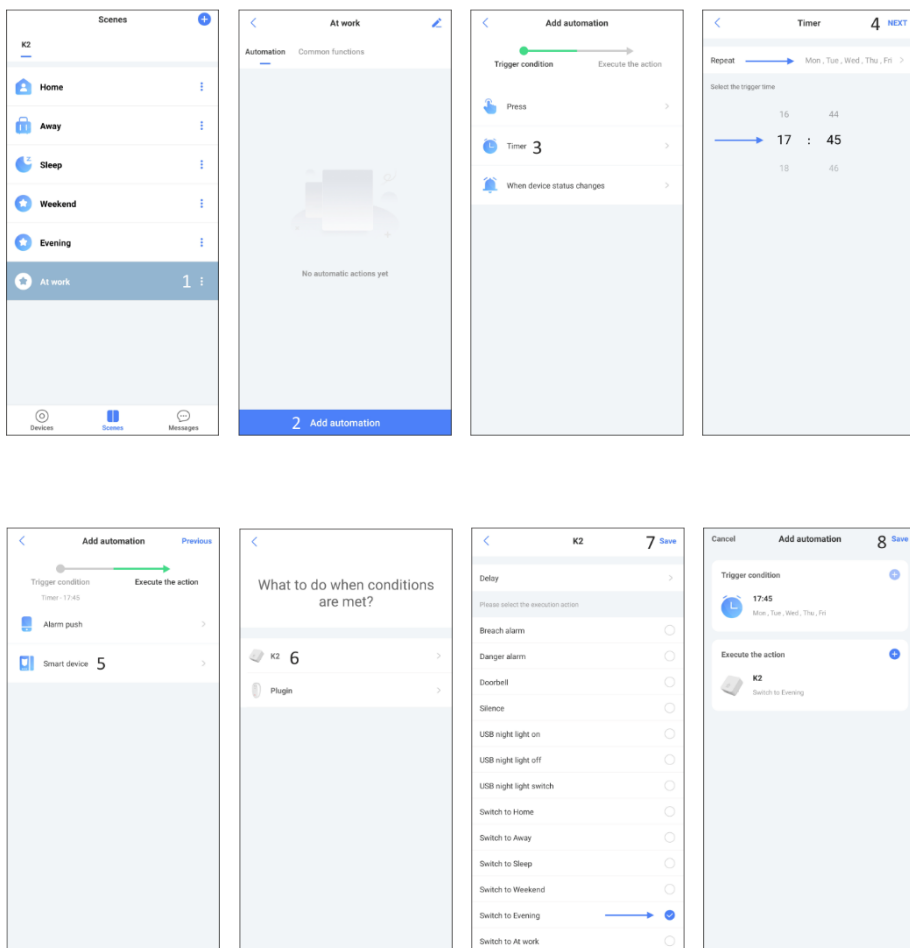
Scenes

K2

Home

Away

Sleep

Weekend

Evening

At work 1

Devices Scenes Messages

At work

Automation Common functions

No automatic actions yet

2 Add automation

Add automation

Trigger condition Execute the action

Press

Timer 3

When device status changes

Timer 4 NEXT

Repeat Mon , Tue , Wed , Thu , Fri

Select the trigger time

16 44
17 : 45
18 46

Add automation Previous

Trigger condition Execute the action

Timer - 17:45

Alarm push

Smart device 5

What to do when conditions are met?

K2 6

Plugin

K2 7 Save

Delay

Please select the execution action

Breach alarm

Danger alarm

Doorbell

Silence

USB night light on

USB night light off

USB night light switch

Switch to Home

Switch to Away

Switch to Sleep

Switch to Weekend

Switch to Evening

Switch to At work

Cancel Add automation 8 Save

Trigger condition

17:45
Mon , Tue , Wed , Thu , Fri

Execute the action

K2
Switch to Evening